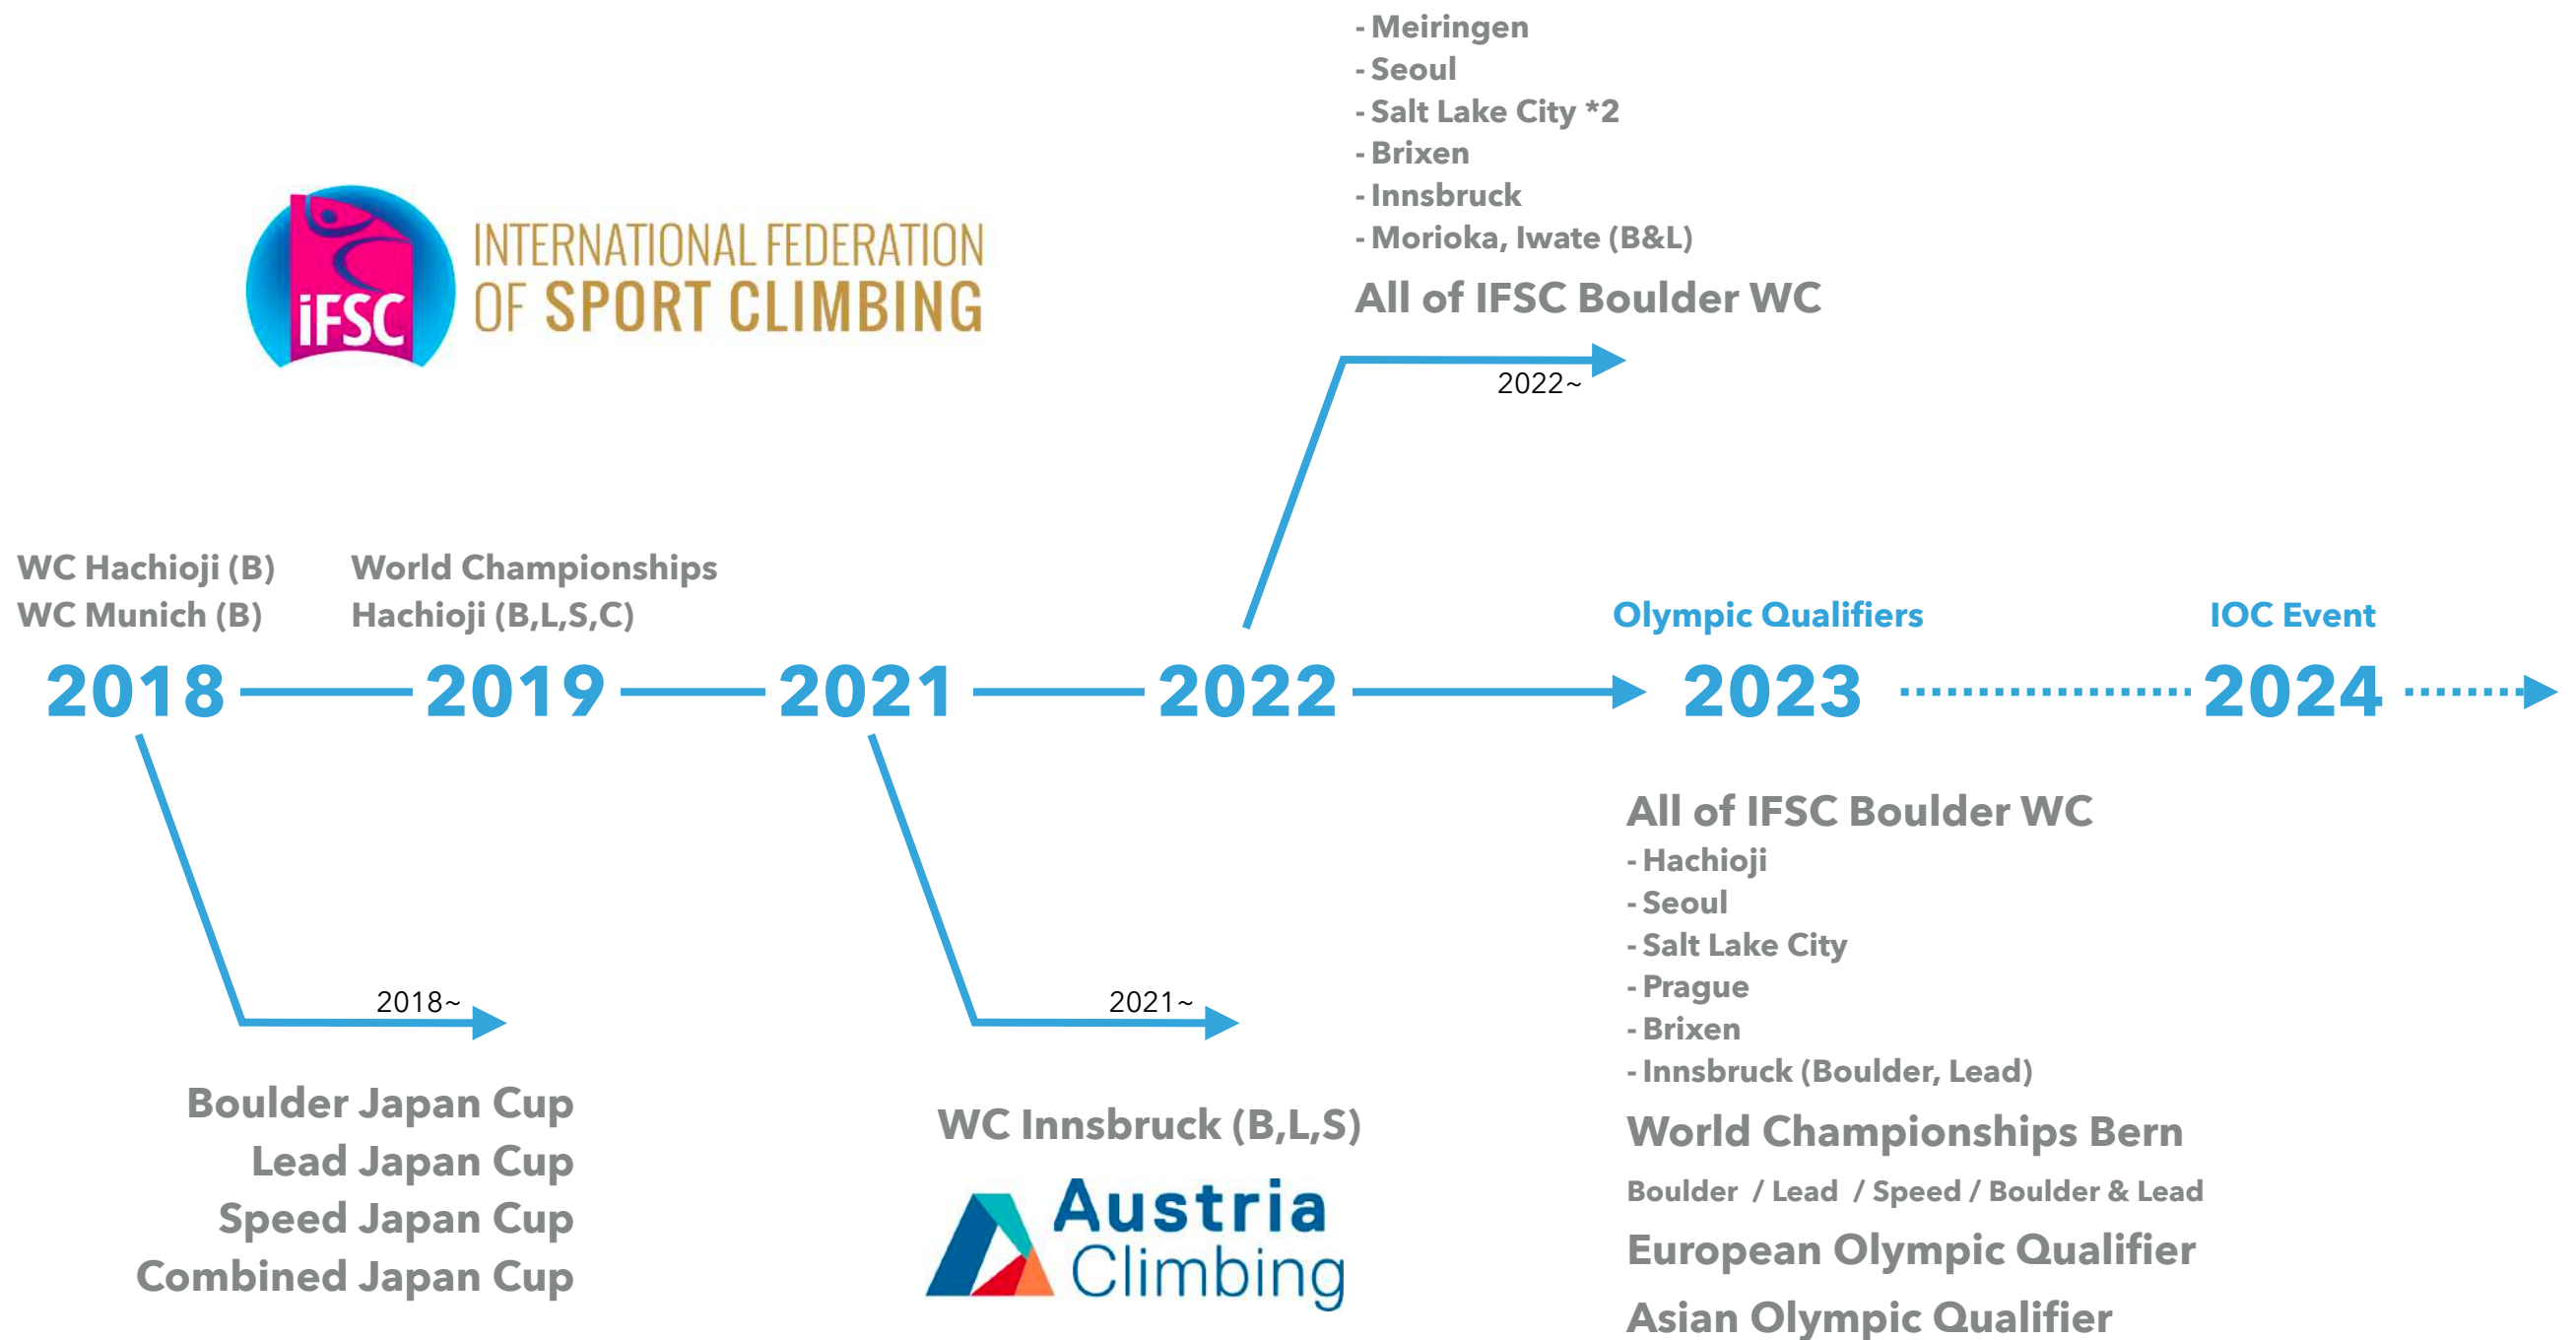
- Meiringen
- Seoul
- Salt Lake City *2
- Brixen
- Innsbruck
- Morioka, Iwate (B&L)

All of IFSC Boulder WC

iFSC INTERNATIONAL FEDERATION OF SPORT CLIMBING

2022~

WC Hachioji (B)
WC Munich (B)

World Championships
Hachioji (B,L,S,C)

Olympic Qualifiers

IOC Event

2018 2019 2021 2022 2023 2024

All of IFSC Boulder WC
- Hachioji
- Seoul
- Salt Lake City
- Prague
- Brixen
- Innsbruck (Boulder, Lead)

2018~

2021~

World Championships Bern
Boulder / Lead / Speed / Boulder & Lead

Boulder Japan Cup
Lead Japan Cup
Speed Japan Cup
Combined Japan Cup

WC Innsbruck (B,L,S)

Austria Climbing

European Olympic Qualifier
Asian Olympic Qualifier